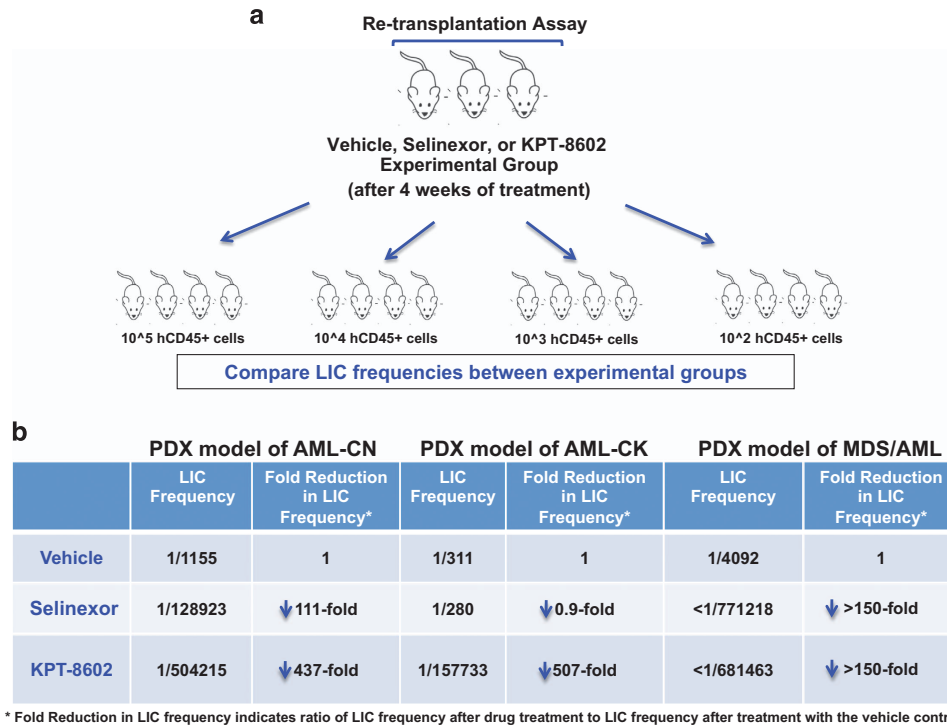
a

Re-transplantation Assay

Vehicle, Selinexor, or KPT-8602 Experimental Group (after 4 weeks of treatment)

10^5 hCD45+ cells

10^4 hCD45+ cells

10^3 hCD45+ cells

10^2 hCD45+ cells

Compare LIC frequencies between experimental groups

b

PDX model of AML-CN

PDX model of AML-CK

PDX model of MDS/AML

| | LIC Frequency | Fold Reduction in LIC Frequency* | LIC Frequency | Fold Reduction in LIC Frequency* | LIC Frequency | Fold Reduction in LIC Frequency* |
|---|---|---|---|---|---|---|
| Vehicle | 1/1155 | 1 | 1/311 | 1 | 1/4092 | 1 |
| Selinexor | 1/128923 | 111-fold | 1/280 | 0.9-fold | <1/771218 | >150-fold |
| KPT-8602 | 1/504215 | 437-fold | 1/157733 | 507-fold | <1/681463 | >150-fold |

* Fold Reduction in LIC frequency indicates ratio of LIC frequency after drug treatment to LIC frequency after treatment with the vehicle contr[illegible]